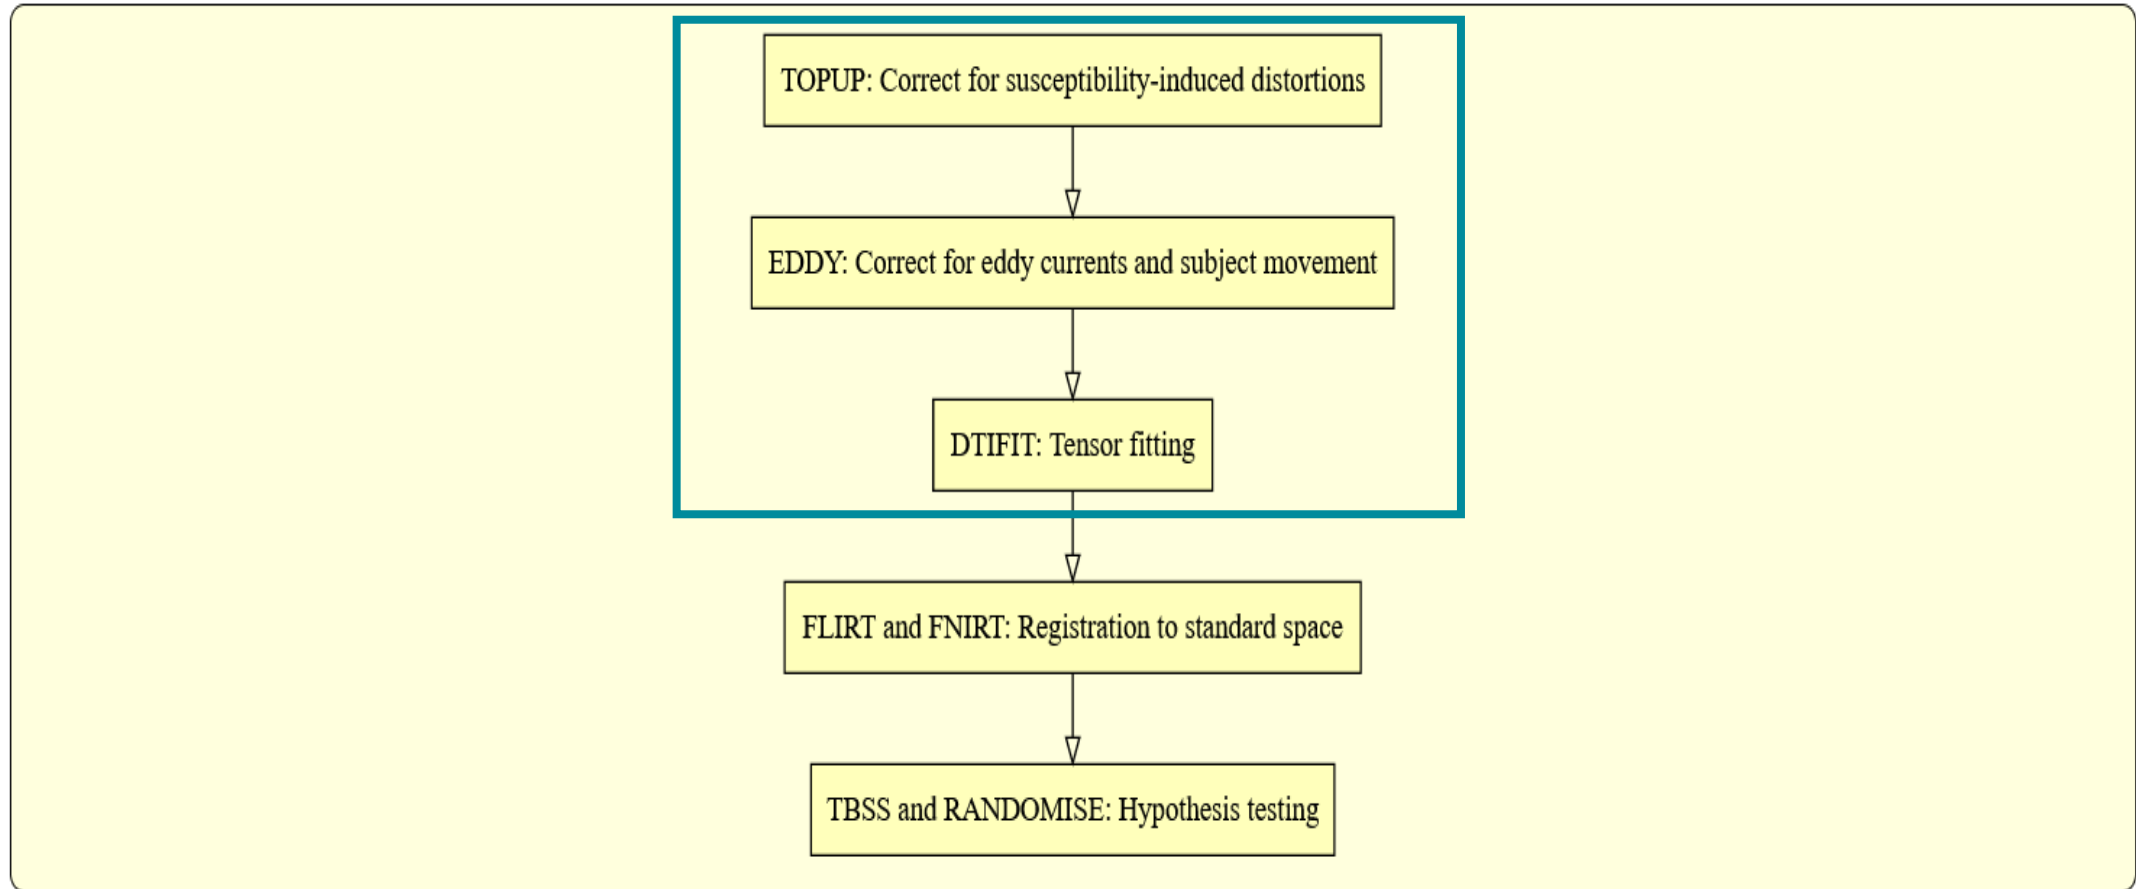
TOPUP: Correct for susceptibility-induced distortions

EDDY: Correct for eddy currents and subject movement

DTIFIT: Tensor fitting

FLIRT and FNIRT: Registration to standard space

TBSS and RANDOMISE: Hypothesis testing